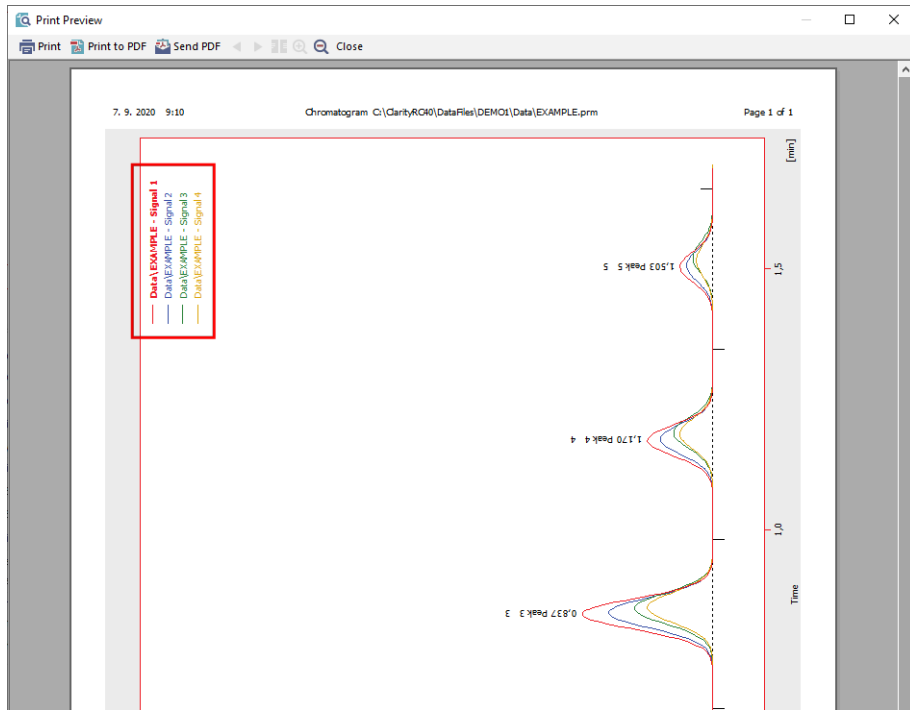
Print Preview

Print  Print to PDF  Send PDF  Close

7. 9. 2020 9:10

Chromatogram C:\ClarityRC40\DataFiles\DEMO1\Data\EXAMPLE.prm

Page 1 of 1

[min]

Data\EXAMPLE - Signal 1
Data\EXAMPLE - Signal 2
Data\EXAMPLE - Signal 3
Data\EXAMPLE - Signal 4

1,503 Peak 5 5

1,5

1,170 Peak 4 4

1,0

Time

0,837 Peak 3 3